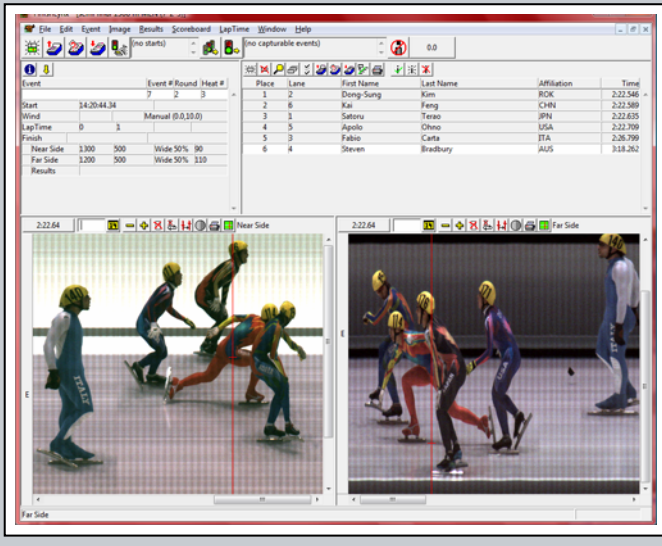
File Edit Event Image Results Scoreboard LapTime Window Help

(no starts)

(no capturable events)

0.0

| Event | Event # | Round | Heat # |
|---|---|---|---|
| | 7 | 2 | 3 |
| Start | 14:20:44.34 | | |
| Wind | | Manual (0.0,10.0) | |
| LapTime | 0 | 1 | |
| Finish | | | |
| Near Side | 1300 | 500 | Wide 50% 90 |
| Far Side | 1200 | 500 | Wide 50% 110 |
| Results | | | |

| Place | Lane | First Name | Last Name | Affiliation | Time |
|---|---|---|---|---|---|
| 1 | 2 | Dong-Sung | Kim | ROK | 2:22.546 |
| 2 | 6 | Kai | Feng | CHN | 2:22.589 |
| 3 | 1 | Satoru | Terao | JPN | 2:22.635 |
| 4 | 5 | Apolo | Ohno | USA | 2:22.709 |
| 5 | 3 | Fabio | Carta | ITA | 2:26.799 |
| 6 | 4 | Steven | Bradbury | AUS | 3:18.262 |

2:22.64 Near Side

2:22.64 Far Side

ITALY

Far Side